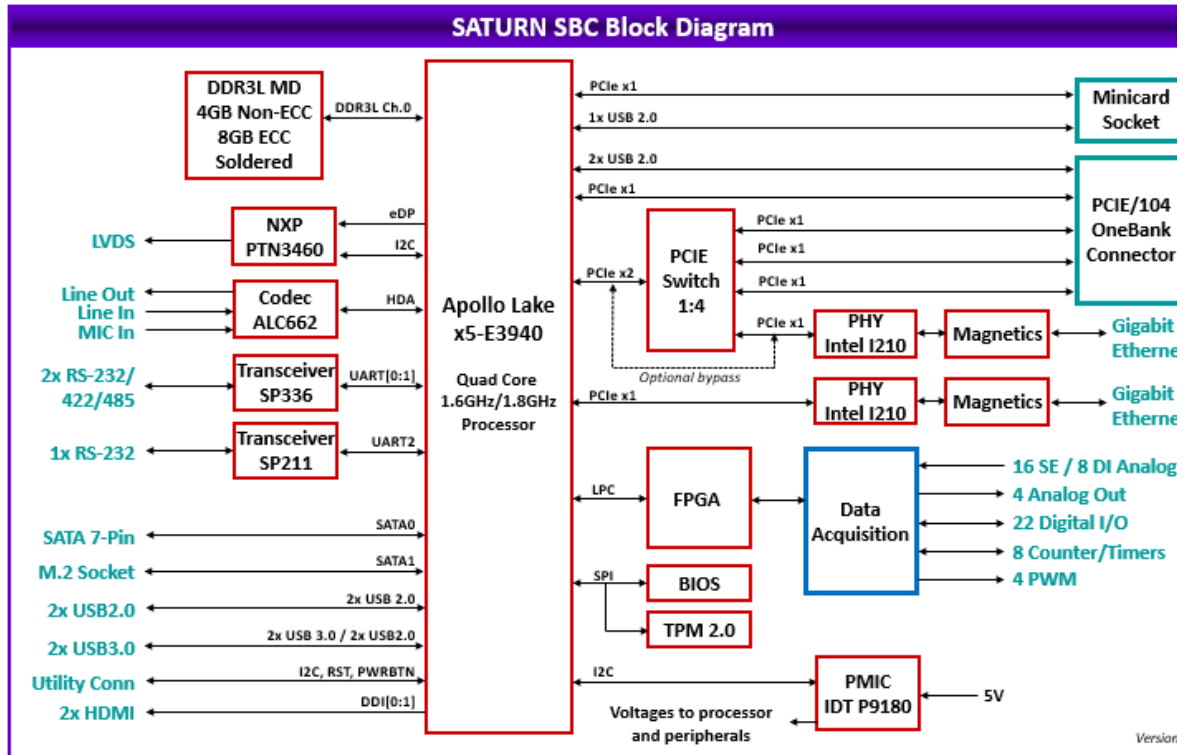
SATURN SBC Block Diagram

DDR3L MD
4GB Non-ECC
8GB ECC
Soldered

DDR3L Ch.0

LVDS

NXP
PTN3460

eDP
I2C

Line Out
Line In
MIC In

Codec
ALC662

HDA

2x RS-232/
422/485

Transceiver
SP336

UART[0:1]

1x RS-232

Transceiver
SP211

UART2

SATA 7-Pin
SATA0
M.2 Socket
SATA1
2x USB2.0
2x USB 2.0
2x USB3.0
2x USB 3.0 / 2x USB2.0
Utility Conn
I2C, RST, PWRBTN
2x HDMI
DDI[0:1]

Apollo Lake
x5-E3940

Quad Core
1.6GHz/1.8GHz
Processor

PCIe x1
1x USB 2.0

Minicard
Socket

2x USB 2.0
PCIe x1

PCIE/104
OneBank
Connector

PCIe x2

PCIE
Switch
1:4

PCIe x1
PCIe x1
PCIe x1
PCIe x1

Optional bypass

PHY
Intel I210

Magnetics

Gigabit
Etherne

PCIe x1

PHY
Intel I210

Magnetics

Gigabit
Etherne

LPC

FPGA

Data
Acquisition

16 SE / 8 DI Analog
4 Analog Out
22 Digital I/O
8 Counter/Timers
4 PWM

SPI

BIOS

TPM 2.0

I2C

PMIC
IDT P9180

5V

Voltages to processor
and peripherals

Version